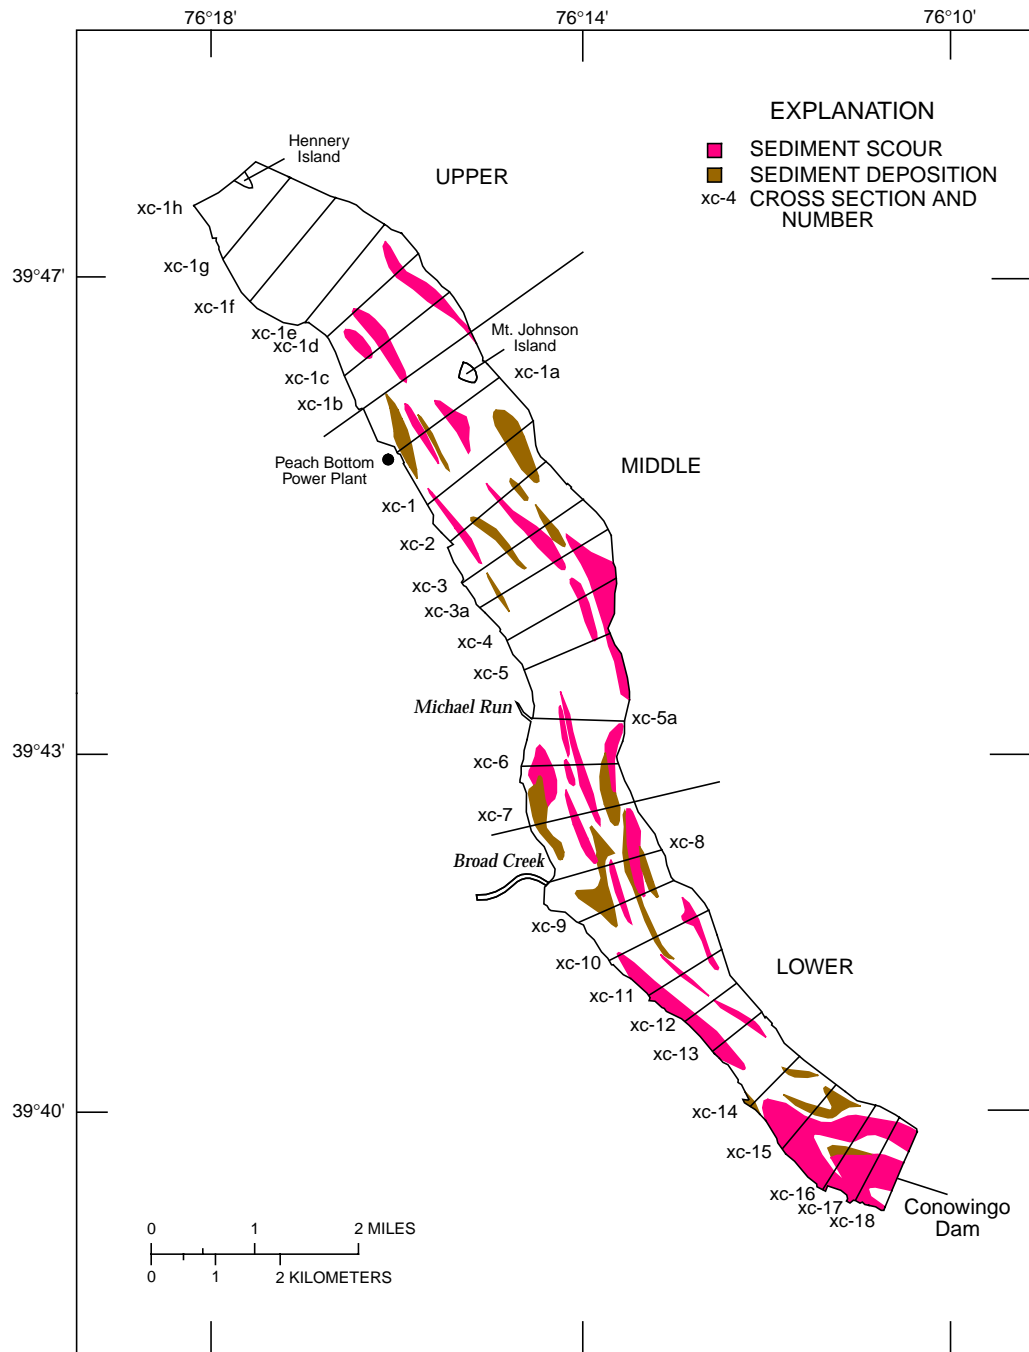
76°18'
76°14'
76°10'

EXPLANATION
SEDIMENT SCOUR
SEDIMENT DEPOSITION
xc-4 CROSS SECTION AND NUMBER

Hennery Island
UPPER
xc-1h
39°47'
xc-1g
xc-1f
xc-1e
xc-1d
Mt. Johnson Island
xc-1a
xc-1c
xc-1b
Peach Bottom Power Plant
MIDDLE
xc-1
xc-2
xc-3
xc-3a
xc-4
xc-5
Michael Run
xc-5a
39°43'
xc-6
xc-7
xc-8
Broad Creek
xc-9
xc-10
LOWER
xc-11
xc-12
xc-13
39°40'
xc-14
xc-15
xc-16
xc-17
xc-18
Conowingo Dam

0 1 2 MILES
0 1 2 KILOMETERS